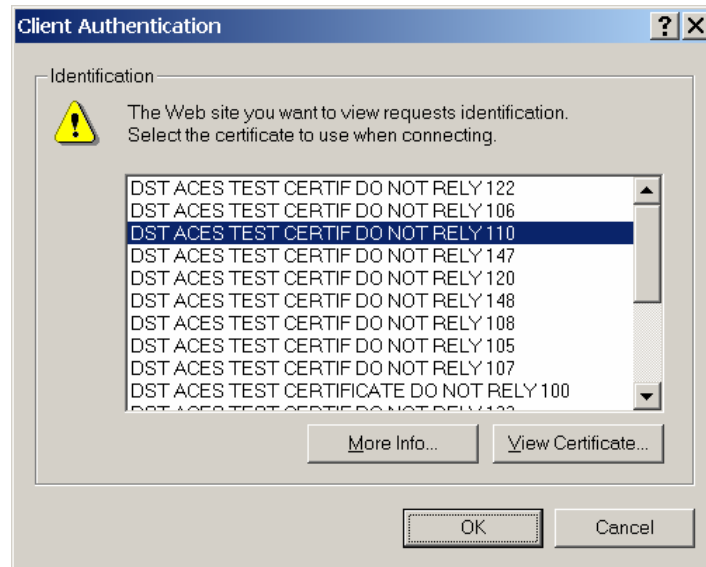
Client Authentication

? X

Identification

The Web site you want to view requests identification. Select the certificate to use when connecting.

DST ACES TEST CERTIF DO NOT RELY 122
DST ACES TEST CERTIF DO NOT RELY 106
DST ACES TEST CERTIF DO NOT RELY 110
DST ACES TEST CERTIF DO NOT RELY 147
DST ACES TEST CERTIF DO NOT RELY 120
DST ACES TEST CERTIF DO NOT RELY 148
DST ACES TEST CERTIF DO NOT RELY 108
DST ACES TEST CERTIF DO NOT RELY 105
DST ACES TEST CERTIF DO NOT RELY 107
DST ACES TEST CERTIFICATE DO NOT RELY 100
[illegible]

More Info...

View Certificate...

OK

Cancel